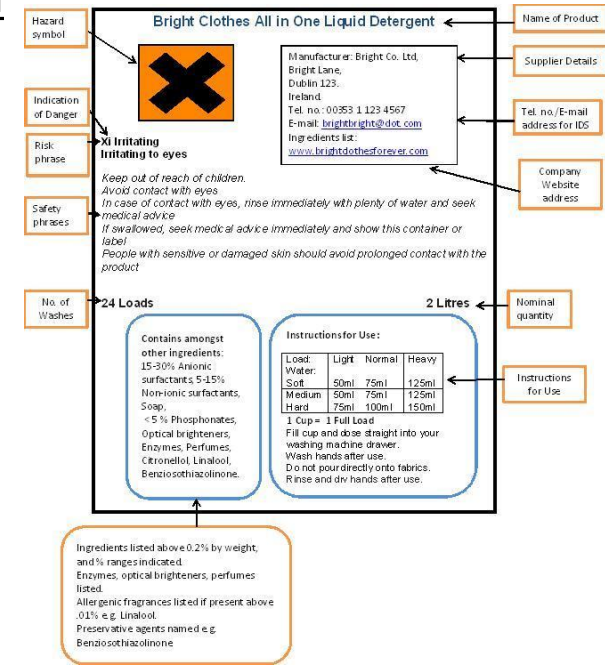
Hazard symbol

Bright Clothes All in One Liquid Detergent

Name of Product

Manufacturer: Bright Co. Ltd, Bright Lane, Dublin 123. Ireland. Tel. no.: 00353 1 123 4567 E-mail: brightbright@dot.com Ingredients list: www.brightclothesforever.com

Supplier Details

Tel. no./E-mail address for IDS

Indication of Danger

Risk phrase

Xi Irritating
Irritating to eyes

Company Website address

Keep out of reach of children.
Avoid contact with eyes
In case of contact with eyes, rinse immediately with plenty of water and seek medical advice
If swallowed, seek medical advice immediately and show this container or label
People with sensitive or damaged skin should avoid prolonged contact with the product

Safety phrases

No. of Washes

24 Loads

2 Litres

Nominal quantity

Contains amongst other ingredients: 15-30% Anionic surfactants, 5-15% Non-ionic surfactants, Soap, <5 % Phosphonates, Optical brighteners, Enzymes, Perfumes, Citronellol, Linalool, Benziosothiazolinone.

Instructions for Use:

| Load: Water: | Light | Normal | Heavy |
|---|---|---|---|
| Soft | 50ml | 75ml | 125ml |
| Medium | 50ml | 75ml | 125ml |
| Hard | 75ml | 100ml | 150ml |

1 Cup = 1 Full Load
Fill cup and dose straight into your washing machine drawer.
Wash hands after use.
Do not pour directly onto fabrics.
Rinse and dry hands after use.

Instructions for Use

Ingredients listed above 0.2% by weight, and % ranges indicated.
Enzymes, optical brighteners, perfumes listed.
Allergenic fragrances listed if present above .01% e.g. Linalool.
Preservative agents named e.g. Benziosothiazolinone